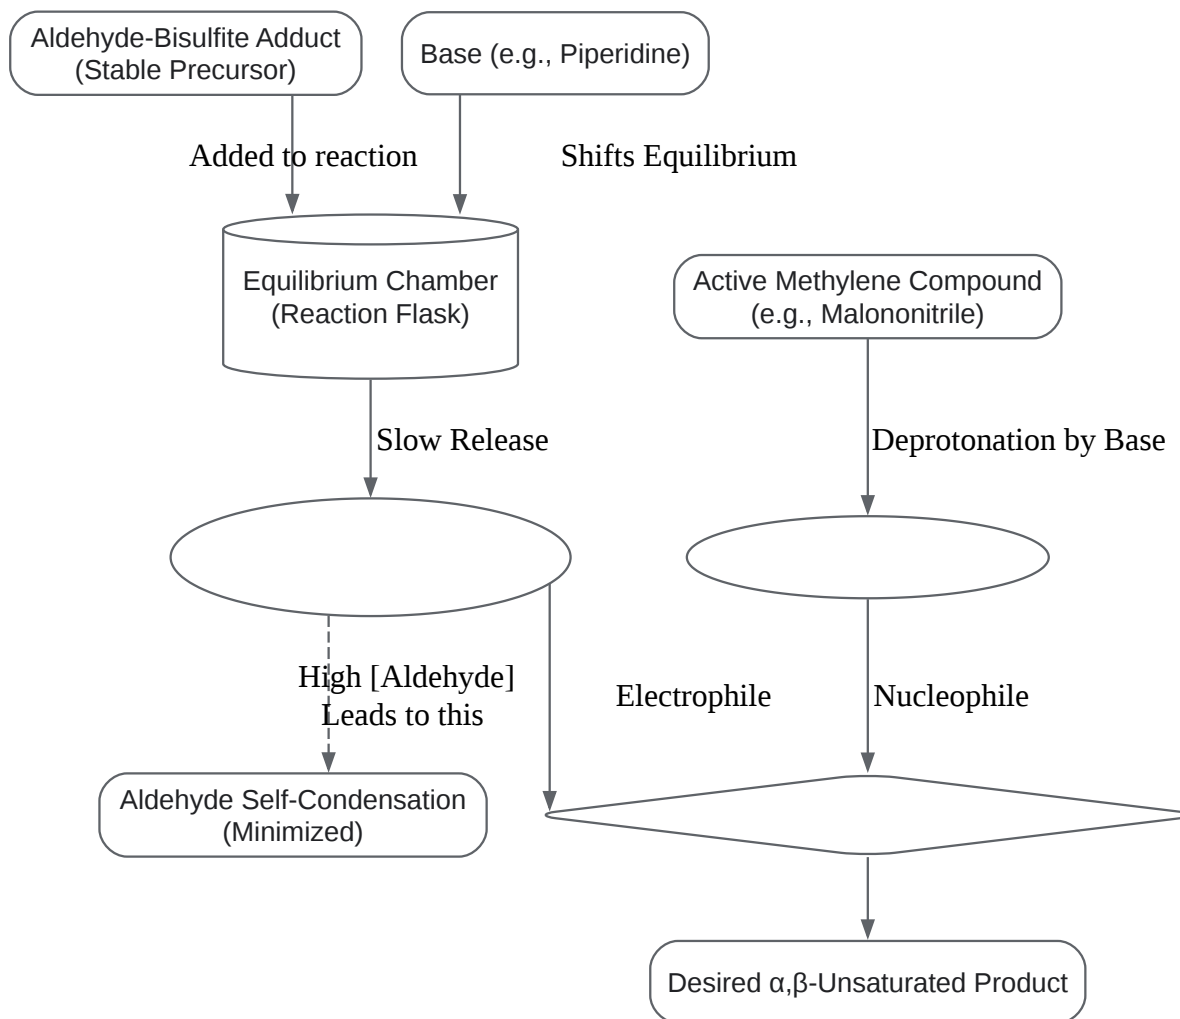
Aldehyde-Bisulfite Adduct (Stable Precursor)

Base (e.g., Piperidine)

Added to reaction

Shifts Equilibrium

Equilibrium Chamber (Reaction Flask)

Active Methylene Compound (e.g., Malononitrile)

Slow Release

Deprotonation by Base

High [Aldehyde] Leads to this

Electrophile

Nucleophile

Aldehyde Self-Condensation (Minimized)

Desired α,β-Unsaturated Product